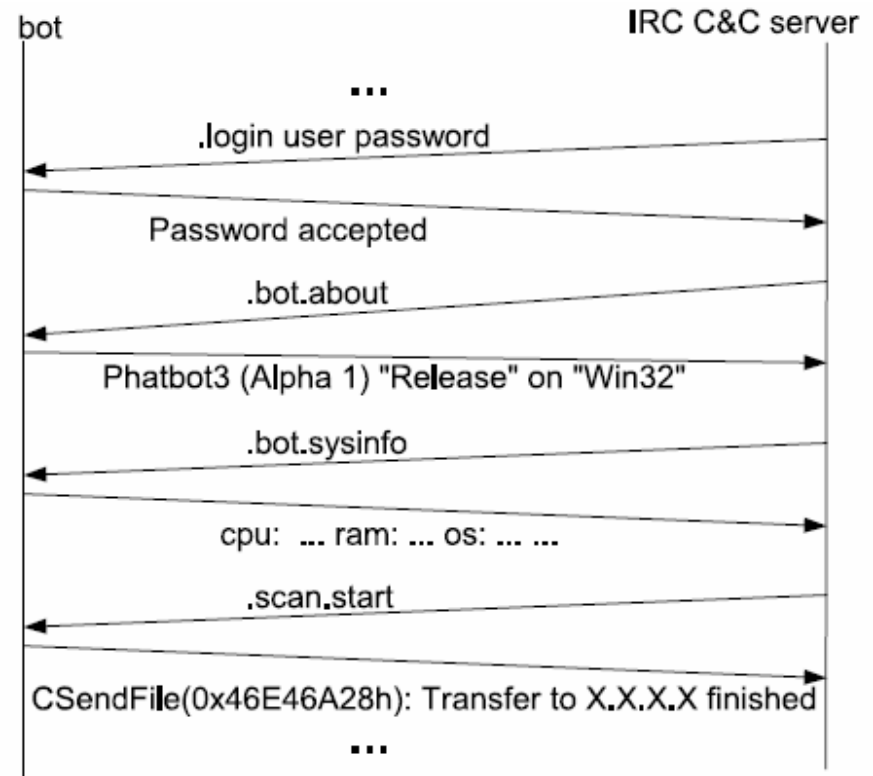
bot

IRC C&C server

...

.login user password

Password accepted

.bot.about

Phatbot3 (Alpha 1) "Release" on "Win32"

.bot.sysinfo

cpu: ... ram: ... os: ... ...

.scan.start

CSendFile(0x46E46A28h): Transfer to X.X.X.X finished

...